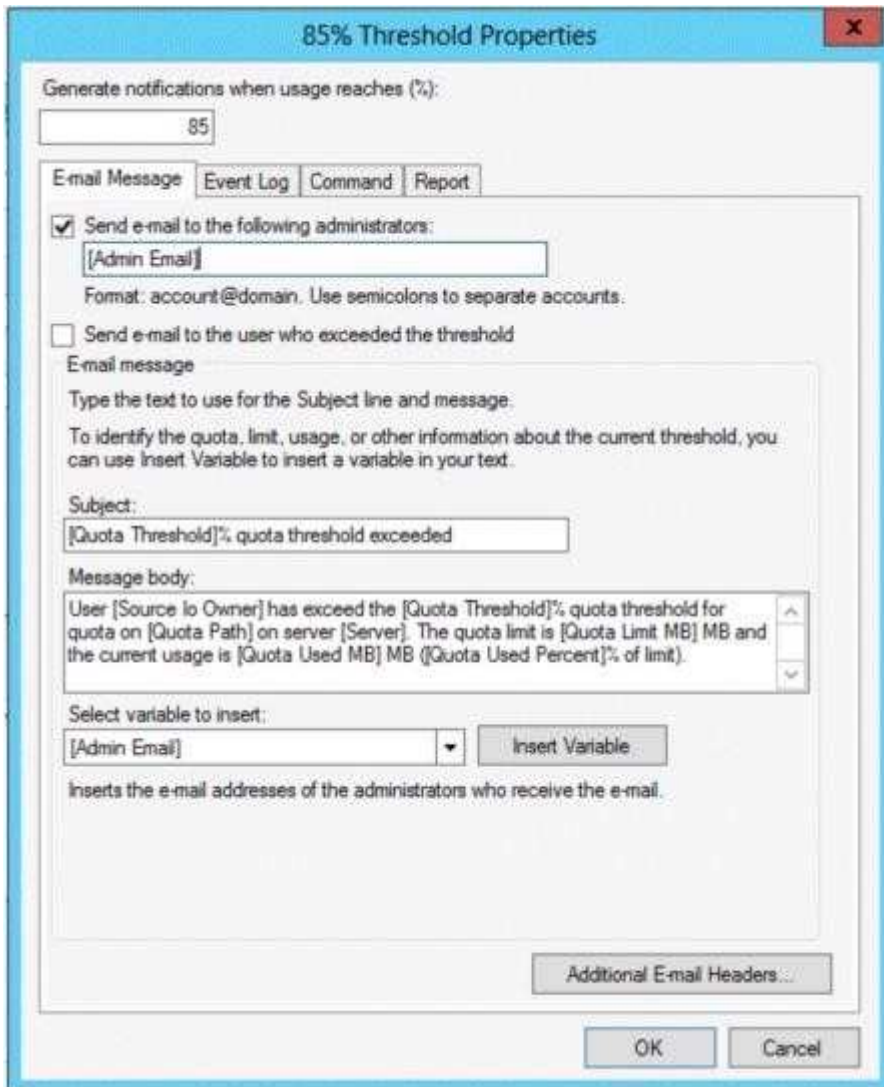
85% Threshold Properties

Generate notifications when usage reaches (%):

85

E-mail Message | Event Log | Command | Report

Send e-mail to the following administrators:

[Admin Email]

Format: account@domain. Use semicolons to separate accounts.

Send e-mail to the user who exceeded the threshold

E-mail message

Type the text to use for the Subject line and message.

To identify the quota, limit, usage, or other information about the current threshold, you can use Insert Variable to insert a variable in your text.

Subject:

[Quota Threshold]% quota threshold exceeded

Message body:

User [Source Io Owner] has exceed the [Quota Threshold]% quota threshold for quota on [Quota Path] on server [Server]. The quota limit is [Quota Limit MB] MB and the current usage is [Quota Used MB] MB ([Quota Used Percent]% of limit).

Select variable to insert:

[Admin Email]

Insert Variable

Inserts the e-mail addresses of the administrators who receive the e-mail.

Additional E-mail Headers...

OK

Cancel